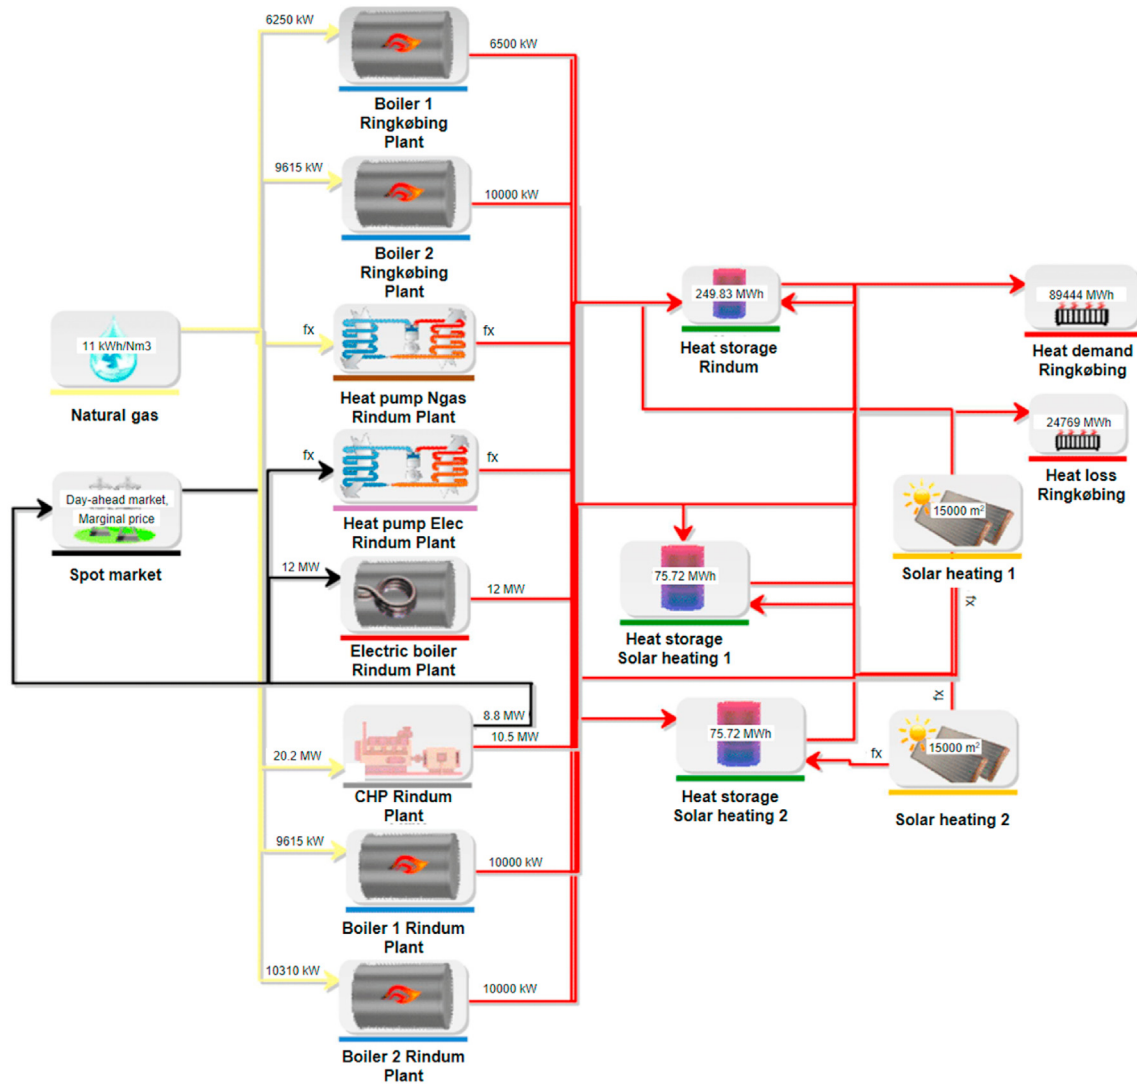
6250 kW

6500 kW

Boiler 1 Ringkøbing Plant

9615 kW

10000 kW

Boiler 2 Ringkøbing Plant

11 kWh/Nm3

Natural gas

fx

fx

Heat pump Ngas Rindum Plant

249.83 MWh

Heat storage Rindum

89444 MWh

Heat demand Ringkøbing

24769 MWh

Heat loss Ringkøbing

Day-ahead market, Marginal price

Spot market

fx

fx

Heat pump Elec Rindum Plant

15000 m$^2$

Solar heating 1

12 MW

12 MW

Electric boiler Rindum Plant

75.72 MWh

Heat storage Solar heating 1

fx

fx

8.8 MW

10.5 MW

20.2 MW

CHP Rindum Plant

75.72 MWh

Heat storage Solar heating 2

fx

15000 m$^2$

Solar heating 2

9615 kW

10000 kW

Boiler 1 Rindum Plant

10310 kW

10000 kW

Boiler 2 Rindum Plant